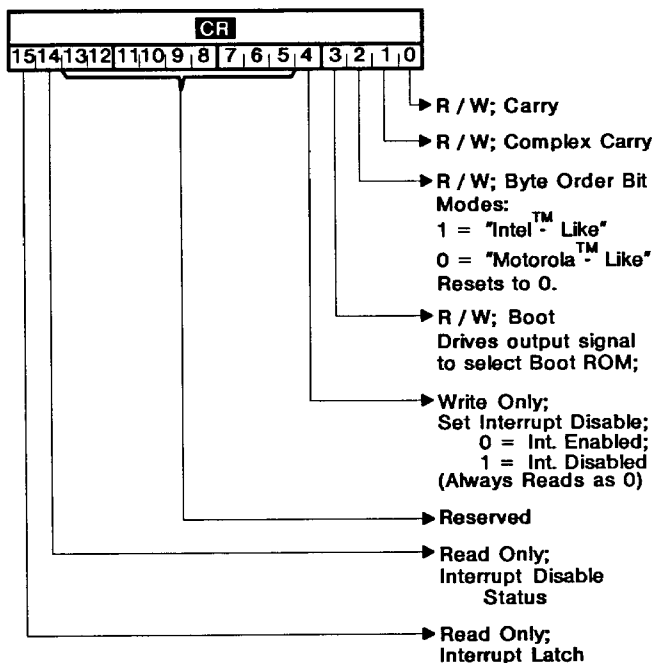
CR

| 15 | 14 | 13 | 12 | 11 | 10 | 9 | 8 | 7 | 6 | 5 | 4 | 3 | 2 | 1 | 0 |
|---|---|---|---|---|---|---|---|---|---|---|---|---|---|---|---|

R / W; Carry

R / W; Complex Carry

R / W; Byte Order Bit
Modes:
1 = "Intel$^{TM}$- Like"
0 = "Motorola$^{TM}$- Like"
Resets to 0.

R / W; Boot
Drives output signal to select Boot ROM;

Write Only;
Set Interrupt Disable;
0 = Int. Enabled;
1 = Int. Disabled
(Always Reads as 0)

Reserved

Read Only;
Interrupt Disable Status

Read Only;
Interrupt Latch